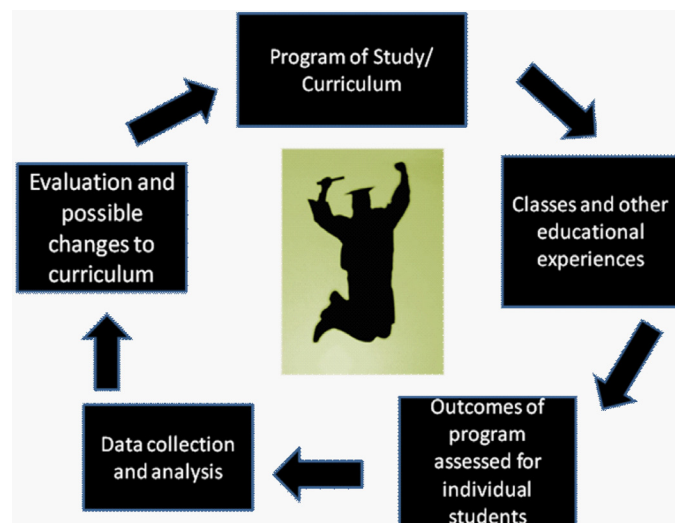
Program of Study/ Curriculum

Classes and other educational experiences

Outcomes of program assessed for individual students

Data collection and analysis

Evaluation and possible changes to curriculum